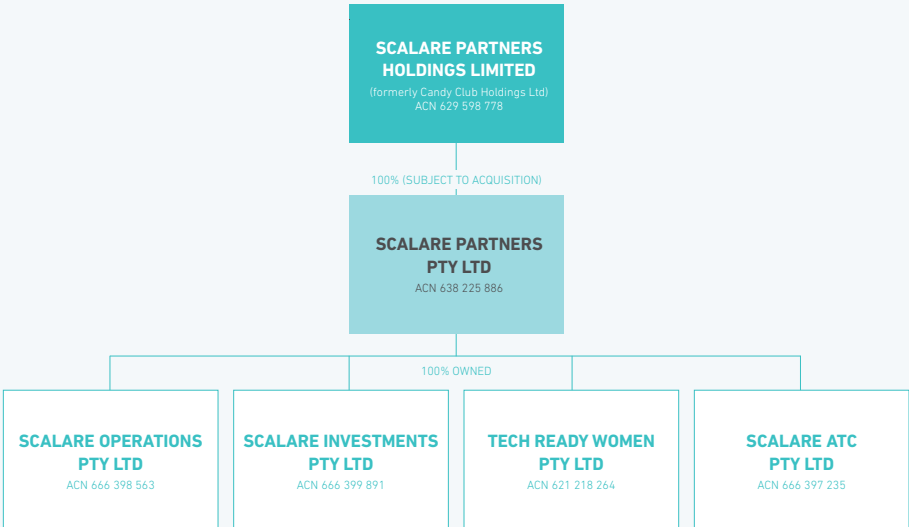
SCALARE PARTNERS HOLDINGS LIMITED
(formerly Candy Club Holdings Ltd)
ACN 629 598 778

100% (SUBJECT TO ACQUISITION)

SCALARE PARTNERS PTY LTD
ACN 638 225 886

100% OWNED

SCALARE OPERATIONS PTY LTD
ACN 666 398 563

SCALARE INVESTMENTS PTY LTD
ACN 666 399 891

TECH READY WOMEN PTY LTD
ACN 621 218 264

SCALARE ATC PTY LTD
ACN 666 397 235